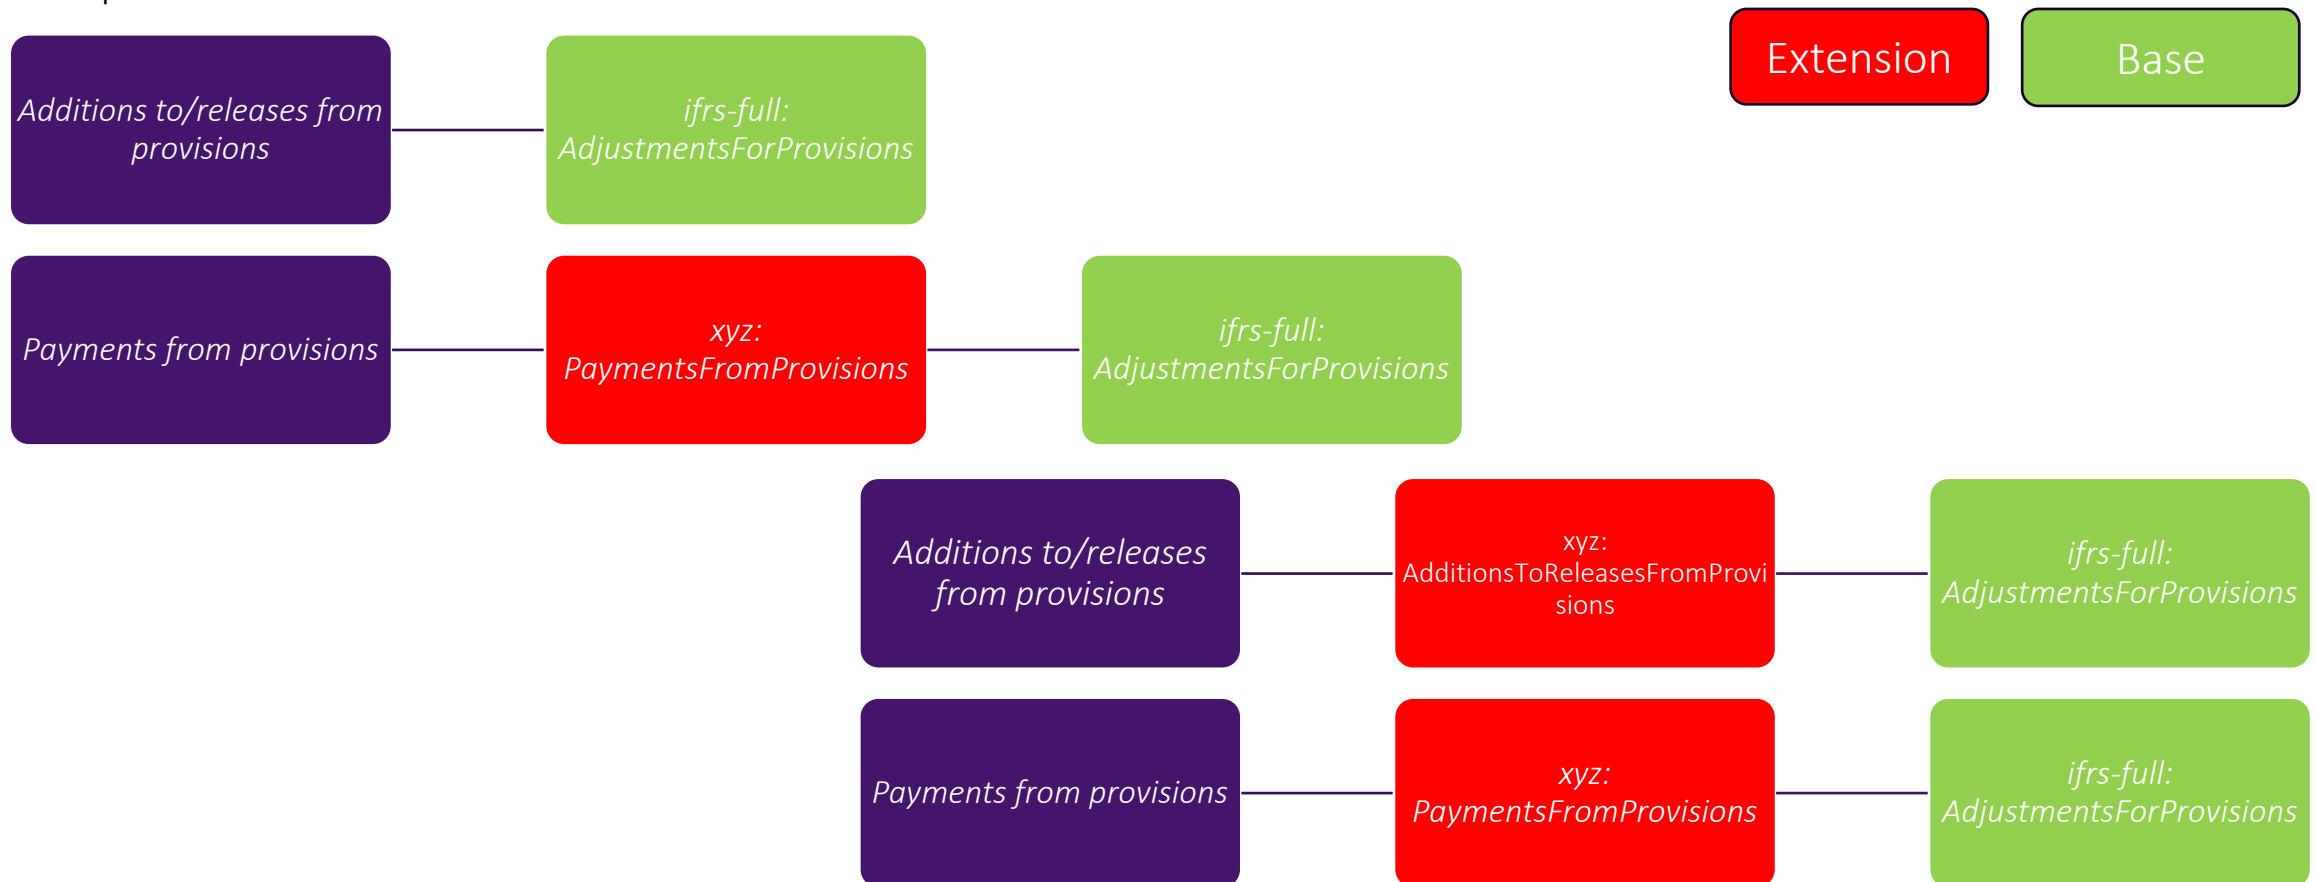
Extension

Base

Additions to/releases from provisions

ifrs-full: AdjustmentsForProvisions

Payments from provisions

xyz: PaymentsFromProvisions

ifrs-full: AdjustmentsForProvisions

Additions to/releases from provisions

xyz: AdditionsToReleasesFromProvisions

ifrs-full: AdjustmentsForProvisions

Payments from provisions

xyz: PaymentsFromProvisions

ifrs-full: AdjustmentsForProvisions